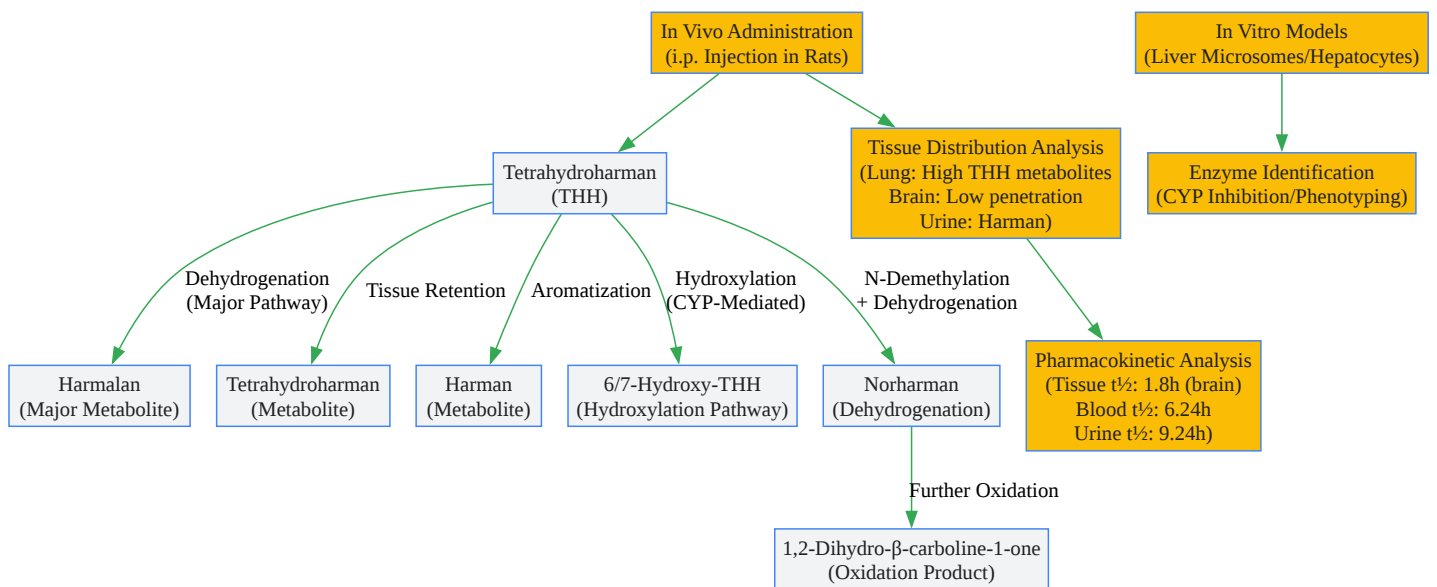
In Vivo Administration
(i.p. Injection in Rats)

In Vitro Models
(Liver Microsomes/Hepatocytes)

Tetrahydroharman
(THH)

Tissue Distribution Analysis
(Lung: High THH metabolites
Brain: Low penetration
Urine: Harman)

Enzyme Identification
(CYP Inhibition/Phenotyping)

Dehydrogenation
(Major Pathway)

Tissue Retention

Aromatization

Hydroxylation
(CYP-Mediated)

N-Demethylation
+ Dehydrogenation

Pharmacokinetic Analysis
(Tissue t½: 1.8h (brain)
Blood t½: 6.24h
Urine t½: 9.24h)

Harmalan
(Major Metabolite)

Tetrahydroharman
(Metabolite)

Harman
(Metabolite)

6/7-Hydroxy-THH
(Hydroxylation Pathway)

Norharman
(Dehydrogenation)

Further Oxidation

1,2-Dihydro-β-carboline-1-one
(Oxidation Product)